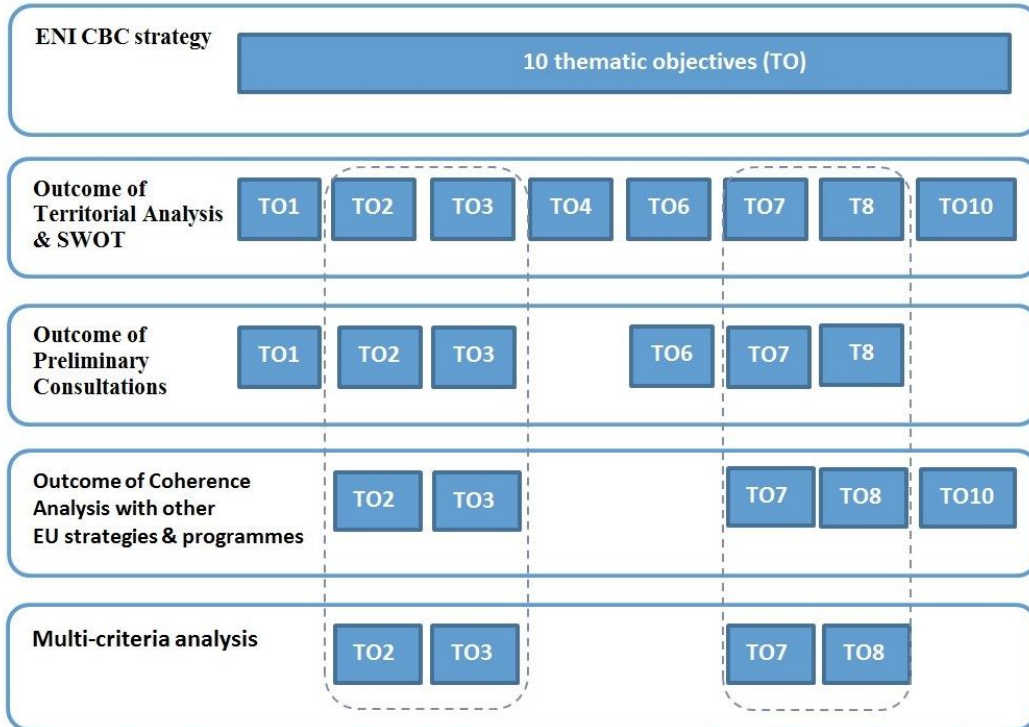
ENI CBC strategy

10 thematic objectives (TO)

Outcome of Territorial Analysis & SWOT

TO1 TO2 TO3 TO4 TO6 TO7 T8 TO10

Outcome of Preliminary Consultations

TO1 TO2 TO3 TO6 TO7 T8

Outcome of Coherence Analysis with other EU strategies & programmes

TO2 TO3 TO7 TO8 TO10

Multi-criteria analysis

TO2 TO3 TO7 TO8